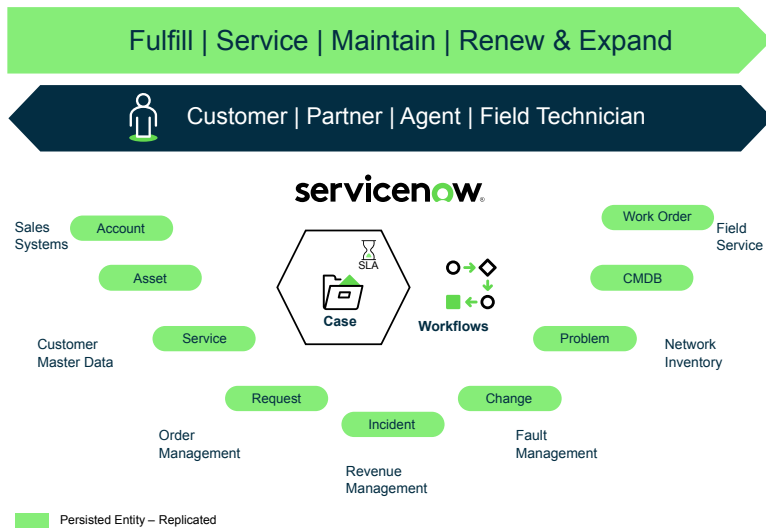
Fulfill | Service | Maintain | Renew & Expand

Customer | Partner | Agent | Field Technician

servicenow.

Sales Systems

Account

Asset

Customer Master Data

Service

Request

Order Management

Incident

Revenue Management

Change

Fault Management

Problem

Network Inventory

CMDB

Work Order

Field Service

SLA

Case

Workflows

Persisted Entity – Replicated